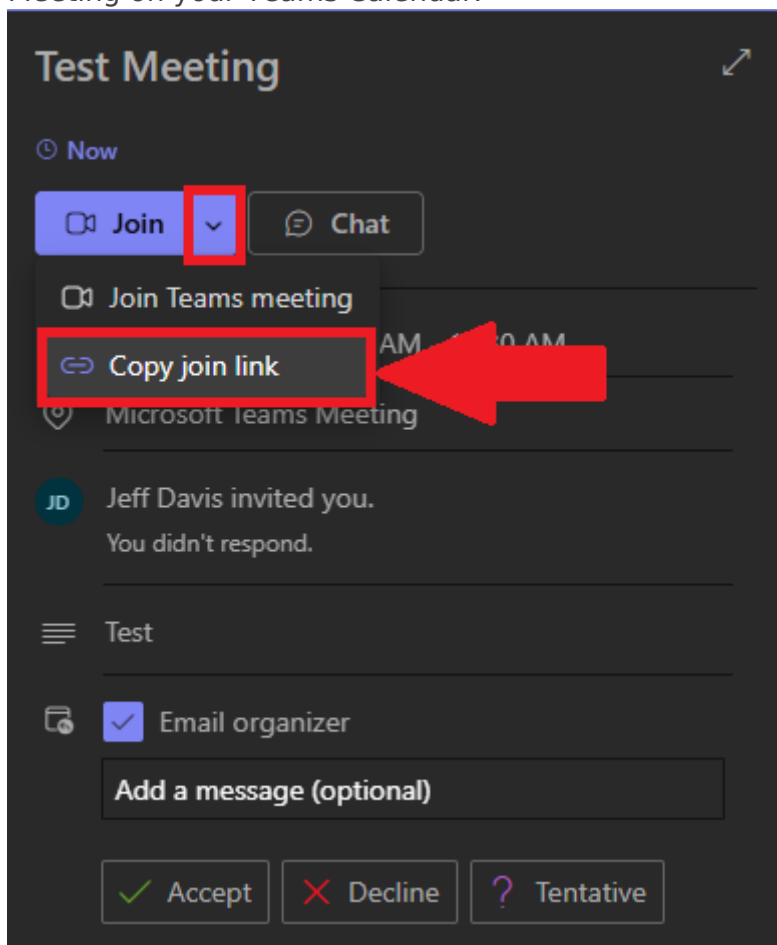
Meeting on your Teams Calendar.

Test Meeting

Now

Join

Chat

Join Teams meeting

Copy join link

AM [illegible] AM

Microsoft Teams Meeting

JD

Jeff Davis invited you.

You didn't respond.

Test

Email organizer

Add a message (optional)

Accept

Decline

Tentative